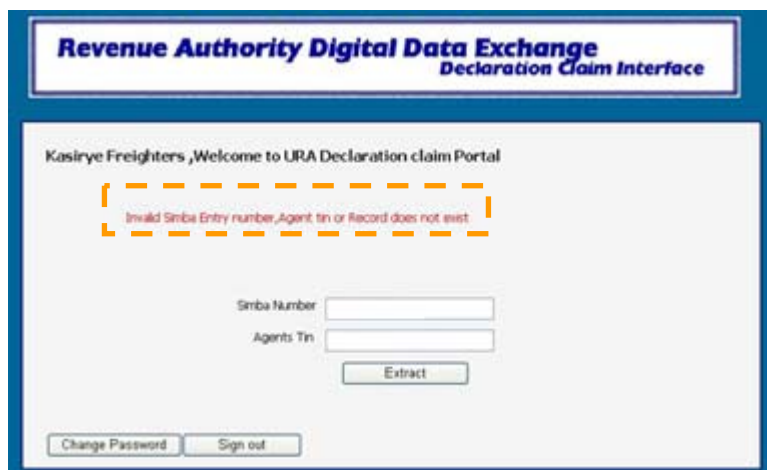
Revenue Authority Digital Data Exchange
Declaration Claim Interface

Kasirye Freighters ,Welcome to URA Declaration claim Portal

Invalid Simba Entry number,Agent tin or Record does not exist

Simba Number

Agents Tin

Extract

Change Password

Sign out